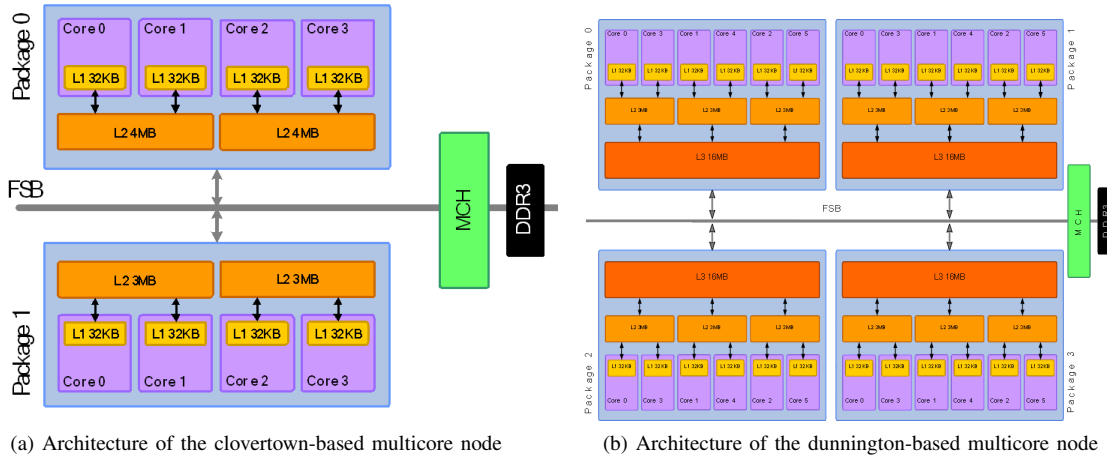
Package 0

Core 0 Core 1 Core 2 Core 3

L1 32KB L1 32KB L1 32KB L1 32KB

L2 4MB L2 4MB

FSB

MCH

DDR3

L2 3MB L2 3MB

L1 32KB L1 32KB L1 32KB L1 32KB

Core 0 Core 1 Core 2 Core 3

Package 1

(a) Architecture of the clovertown-based multicore node

Package 0

Core 0 Core 3 Core 1 Core 4 Core 2 Core 5

L1 32KB L1 32KB L1 32KB L1 32KB L1 32KB L1 32KB

L2 3MB L2 3MB L2 3MB

L3 16MB

Package 1

Core 0 Core 3 Core 1 Core 4 Core 2 Core 5

L1 32KB L1 32KB L1 32KB L1 32KB L1 32KB L1 32KB

L2 3MB L2 3MB L2 3MB

L3 16MB

FSB

MCH

DDR3

L3 16MB

L2 3MB L2 3MB L2 3MB

L1 32KB L1 32KB L1 32KB L1 32KB L1 32KB L1 32KB

Core 0 Core 3 Core 1 Core 4 Core 2 Core 5

Package 2

L3 16MB

L2 3MB L2 3MB L2 3MB

L1 32KB L1 32KB L1 32KB L1 32KB L1 32KB L1 32KB

Core 0 Core 3 Core 1 Core 4 Core 2 Core 5

Package 3

(b) Architecture of the dunnington-based multicore node